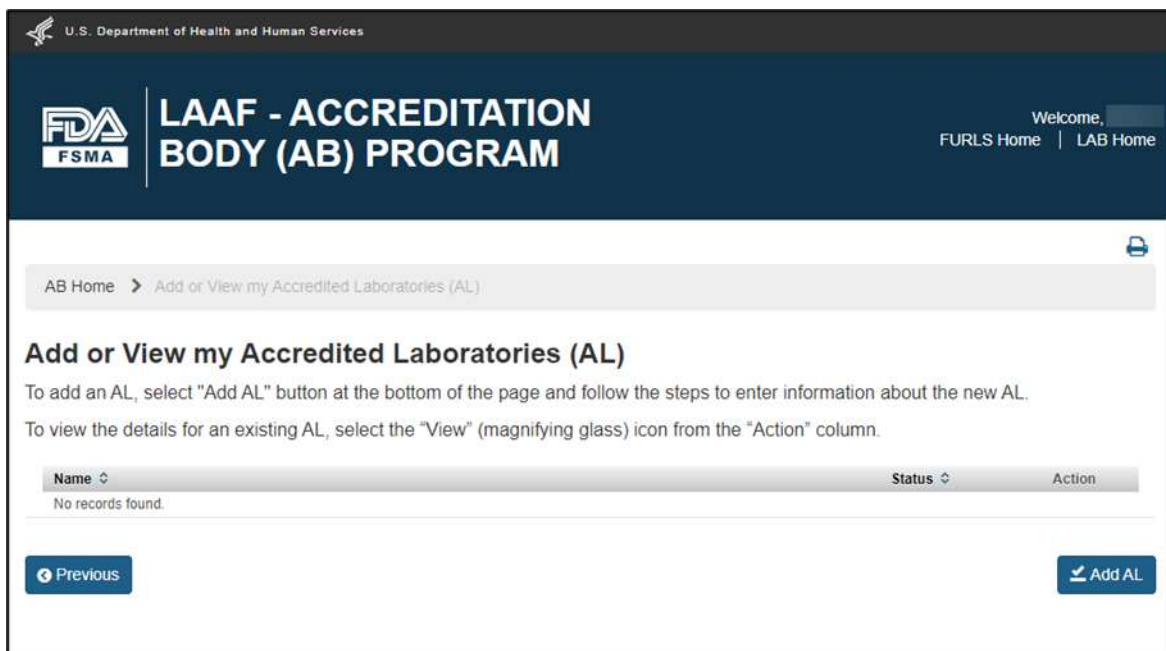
U.S. Department of Health and Human Services

FDA FSMA

LAAF - ACCREDITATION BODY (AB) PROGRAM

Welcome,
FURLS Home | LAB Home

AB Home > Add or View my Accredited Laboratories (AL)

Add or View my Accredited Laboratories (AL)

To add an AL, select "Add AL" button at the bottom of the page and follow the steps to enter information about the new AL.

To view the details for an existing AL, select the "View" (magnifying glass) icon from the "Action" column.

| Name | Status | Action |
|---|---|---|
| No records found. | | |

Previous

Add AL